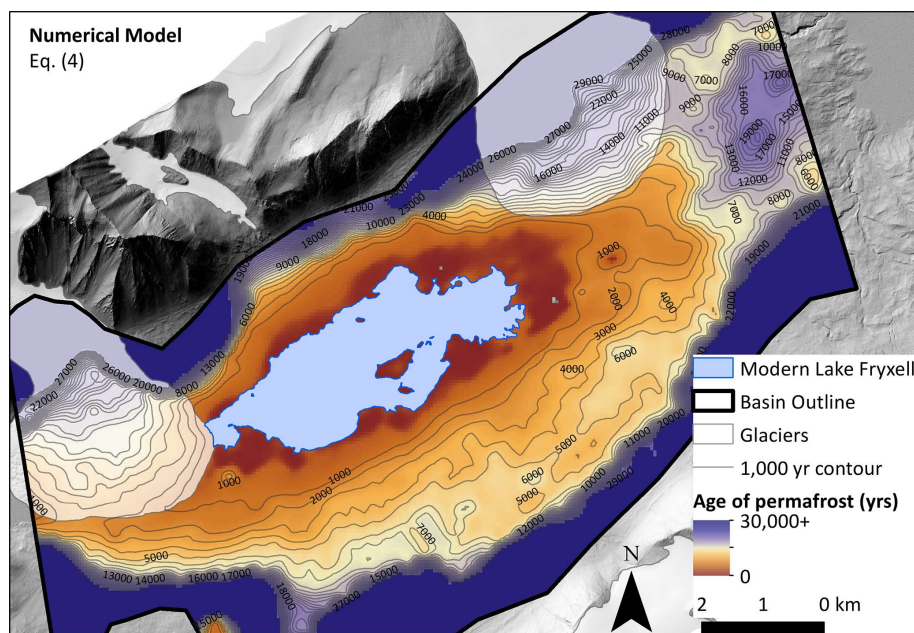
Numerical Model
Eq. (4)

28000
7000
10000
29000
25000
9000
7000
8000
17000
22000
16000
19000
15000
27000
14000
11000
13000
17000
11000
26000
16000
12000
6000
24000
8000
21000
23000
4000
10000
7000
21000
18000
1000
9000
2000
4000
6000
3000
22000
6000
13000
27000
26000
20000
8000
4000
22000
1000
5000
20000
11000
6000
1000
2000
5000
10000
29000
7000
12000
1000
5000
13000
14000
16000
17000
18000
15000
27000
15000

Modern Lake Fryxell
Basin Outline
Glaciers
1,000 yr contour
Age of permafrost (yrs)
30,000+
0
N
2 1 0 km